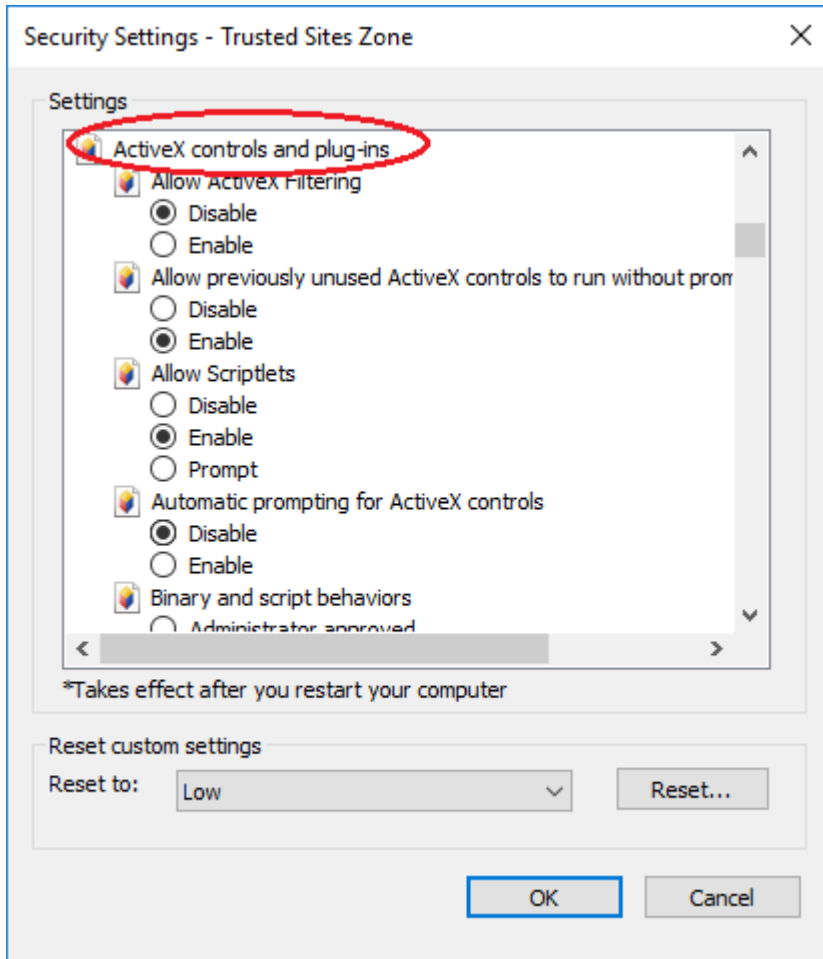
Security Settings - Trusted Sites Zone

Settings

ActiveX controls and plug-ins
Allow ActiveX Filtering
Disable
Enable
Allow previously unused ActiveX controls to run without prom
Disable
Enable
Allow Scriptlets
Disable
Enable
Prompt
Automatic prompting for ActiveX controls
Disable
Enable
Binary and script behaviors
Administrator approved

*Takes effect after you restart your computer

Reset custom settings
Reset to: Low
Reset...

OK
Cancel